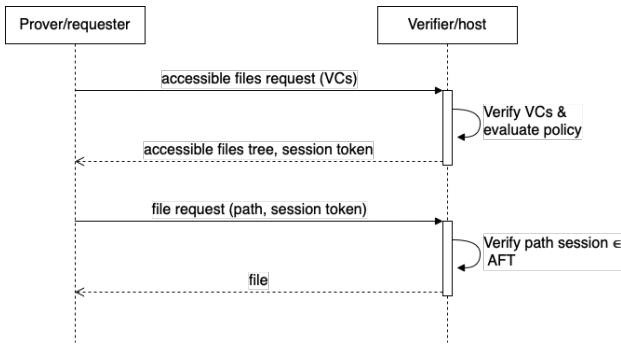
Prover/requester

Verifier/host

accessible files request (VCs)

Verify VCs & evaluate policy

accessible files tree, session token

file request (path, session token)

Verify path session $\in$ AFT

file